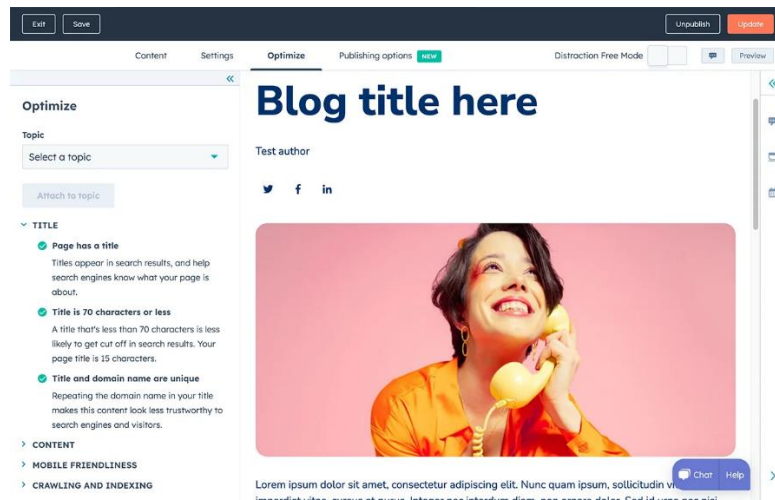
Exit Save

Unpublish Update

Content Settings Optimize Publishing options NEW Distraction Free Mode Preview

«

Optimize

Topic

Select a topic

Attach to topic

TITLE

Page has a title

Titles appear in search results, and help search engines know what your page is about.

Title is 70 characters or less

A title that's less than 70 characters is less likely to get cut off in search results. Your page title is 15 characters.

Title and domain name are unique

Repeating the domain name in your title makes this content look less trustworthy to search engines and visitors.

CONTENT

MOBILE FRIENDLINESS

CRAWLING AND INDEXING

Blog title here

Test author

Lorem ipsum dolor sit amet, consectetur adipiscing elit. Nunc quam ipsum, sollicitudin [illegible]

Chat Help